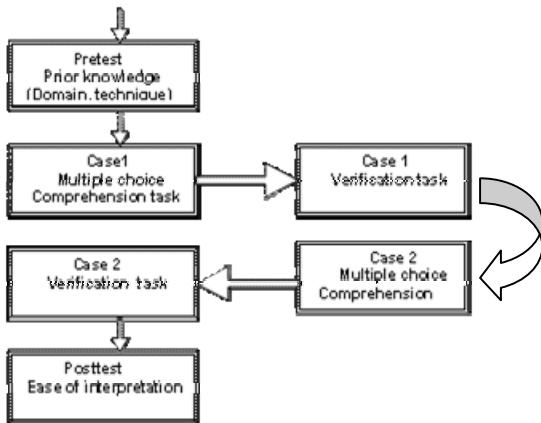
Pretest
Prior knowledge
(Domain, technique)

Case1
Multiple choice
Comprehension task

Case 1
Verification task

Case 2
Multiple choice
Comprehension

Case 2
Verification task

Posttest
Ease of interpretation